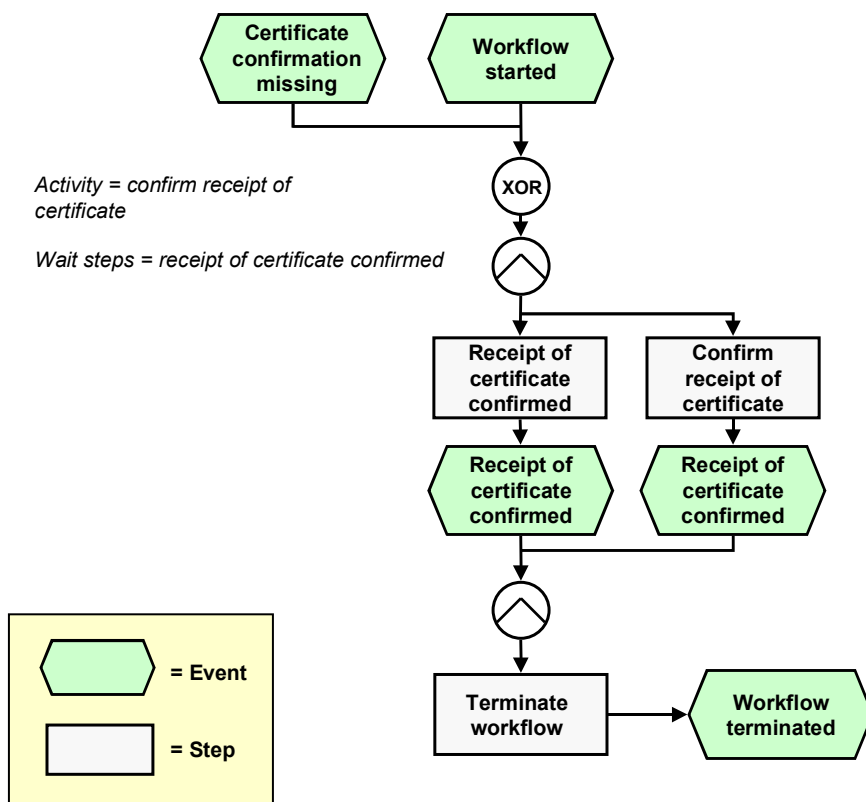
Certificate confirmation missing

Workflow started

Activity = confirm receipt of certificate

Wait steps = receipt of certificate confirmed

XOR

Receipt of certificate confirmed

Confirm receipt of certificate

Receipt of certificate confirmed

Receipt of certificate confirmed

= Event

= Step

Terminate workflow

Workflow terminated